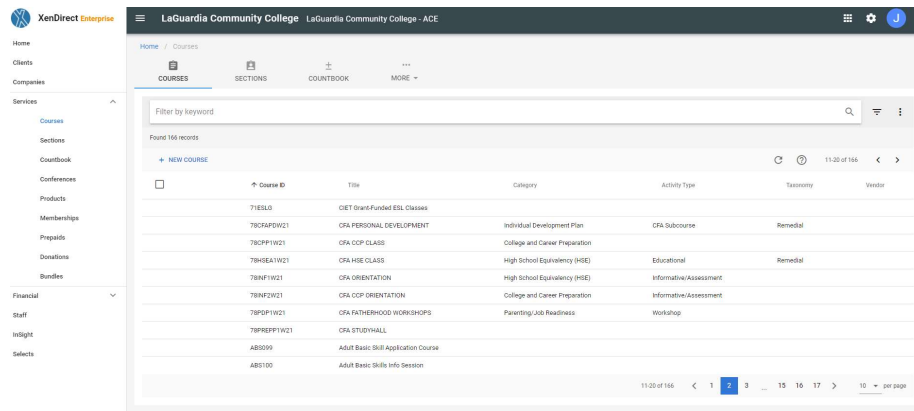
XenDirect Enterprise

LaGuardia Community College LaGuardia Community College - ACE

J

Home
Clients
Companies
Services
Courses
Sections
Countbook
Conferences
Products
Memberships
Prepaids
Donations
Bundles
Financial
Staff
InSight
Selects

Home / Courses

COURSES SECTIONS COUNTBOOK MORE

Filter by keyword

Found 166 records

+ NEW COURSE

11-20 of 166

| | Course ID | Title | Category | Activity Type | Taxonomy | Vendor |
|---|---|---|---|---|---|---|
| | 71ESLO | CIET Grant-Funded ESL Classes | | | | |
| | 78CFAPDW21 | CFA PERSONAL DEVELOPMENT | Individual Development Plan | CFA Subcourse | Remedial | |
| | 78CCPP1W21 | CFA CCP CLASS | College and Career Preparation | | | |
| | 78HSEA1W21 | CFA HSE CLASS | High School Equivalency (HSE) | Educational | Remedial | |
| | 78INF1W21 | CFA ORIENTATION | High School Equivalency (HSE) | Informative/Assessment | | |
| | 78INF2W21 | CFA CCP ORIENTATION | College and Career Preparation | Informative/Assessment | | |
| | 78PDP1W21 | CFA FATHERHOOD WORKSHOPS | Parenting/Job Readiness | Workshop | | |
| | 78PREPP1W21 | CFA STUDYHALL | | | | |
| | ABS099 | Adult Basic Skill Application Course | | | | |
| | ABS100 | Adult Basic Skills Info Session | | | | |

11-20 of 166 < 1 2 3 ... 15 16 17 > 10 per page